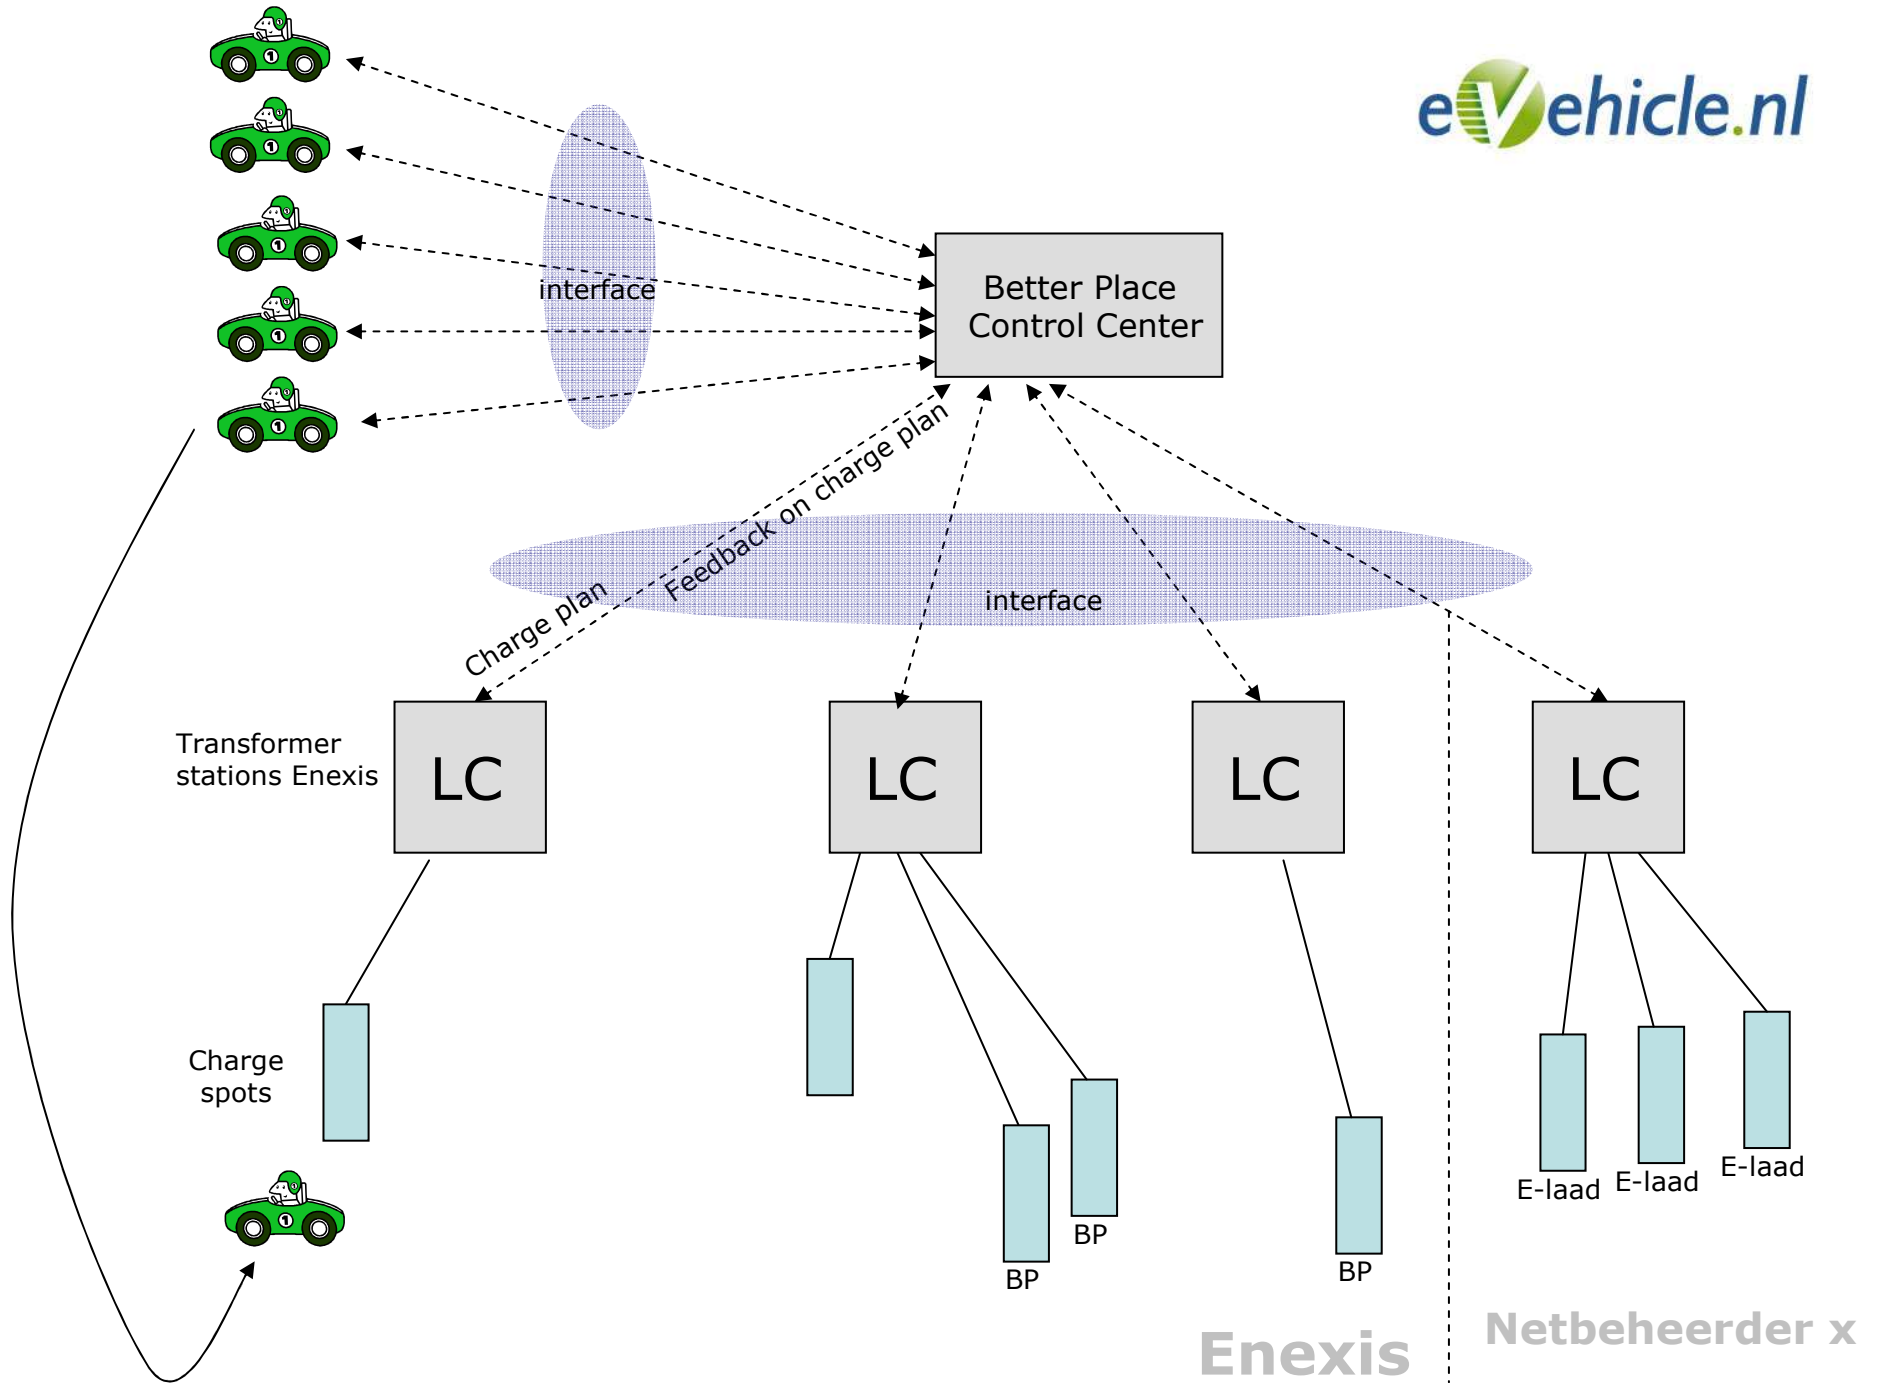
eVehicle.nl

interface

Better Place Control Center

Feedback on charge plan

Charge plan

interface

Transformer stations Enexis

LC

LC

LC

LC

Charge spots

BP

BP

BP

E-laad

E-laad

E-laad

Enexis

Netbeheerder x